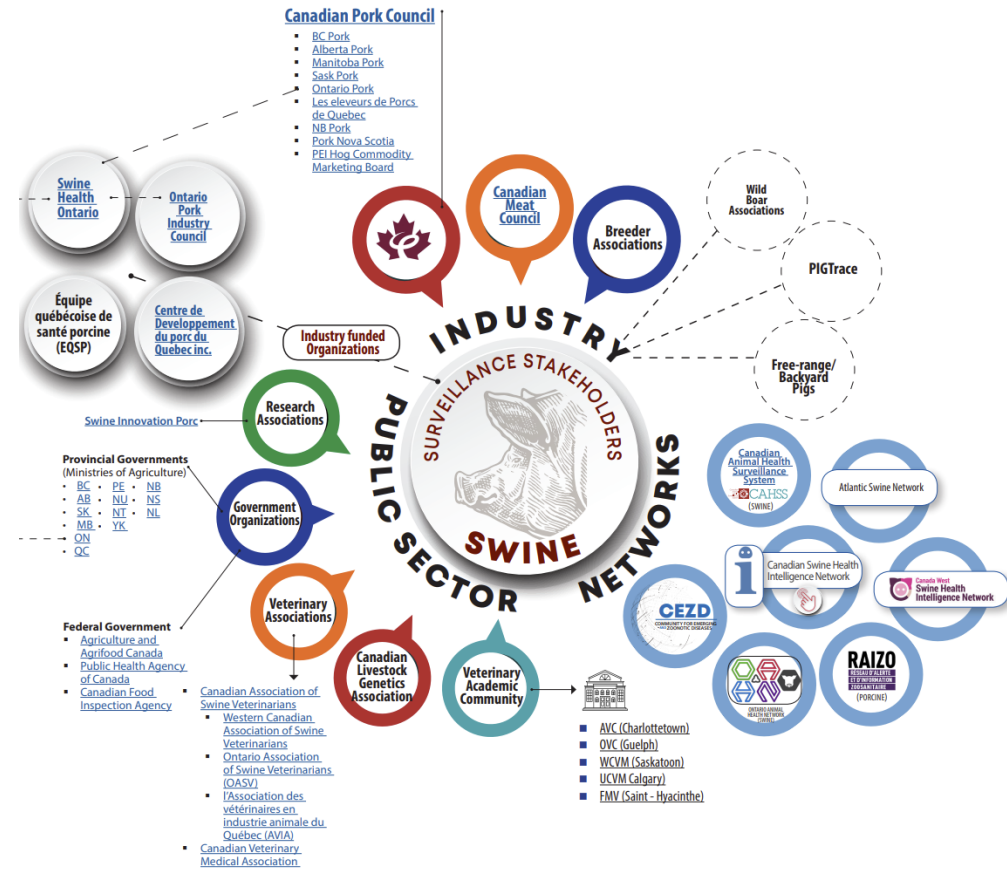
Canadian Pork Council
- BC Pork
- Alberta Pork
- Manitoba Pork
- Sask Pork
- Ontario Pork
- Les eleveurs de Porcs de Quebec
- NB Pork
- Pork Nova Scotia
- PEI Hog Commodity Marketing Board

Swine Health Ontario

Ontario Pork Industry Council

Équipe québécoise de santé porcine (EQSP)

Centre de Developpement du porc du Quebec inc.

Industry funded Organizations

Canadian Meat Council

Breeder Associations

Wild Boar Associations

PIGTrace

Free-range/ Backyard Pigs

INDUSTRY

SURVEILLANCE STAKEHOLDERS

SWINE

PUBLIC SECTOR

NETWORKS

Swine Innovation Porc

Research Associations

Provincial Governments (Ministries of Agriculture)
- BC
- AB
- SK
- MB
- ON
- QC
- PE
- NU
- NT
- YK
- NB
- NS
- NL

Government Organizations

Federal Government
- Agriculture and Agrifood Canada
- Public Health Agency of Canada
- Canadian Food Inspection Agency

Veterinary Associations

- Canadian Association of Swine Veterinarians
  - Western Canadian Association of Swine Veterinarians
  - Ontario Association of Swine Veterinarians (OASV)
  - l'Association des vétérinaires en industrie animale du Québec (AVIA)
- Canadian Veterinary Medical Association

Canadian Livestock Genetics Association

Veterinary Academic Community

- AVC (Charlottetown)
- OVC (Guelph)
- WCVM (Saskatoon)
- UCVM Calgary
- FMV (Saint - Hyacinthe)

Canadian Animal Health Surveillance System
CAHSS
(SWINE)

Atlantic Swine Network

Canadian Swine Health Intelligence Network

Canada West Swine Health Intelligence Network

CEZD
COMMUNITY FOR EMERGING AND ZOONOTIC DISEASES

ONTARIO ANIMAL HEALTH NETWORK (SWINE)

RAIZO
RÉSEAU D'ALERTE ET D'INFORMATION ZOOSANITAIRE
(PORCINE)